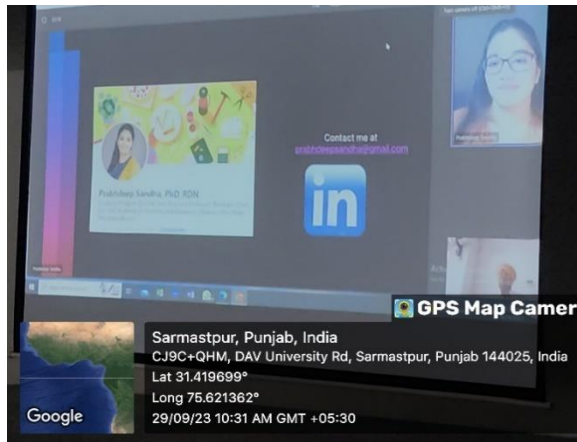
Prabhdeep Sandhu, PhD, RDN

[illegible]

Contact me at
prabhdeepsandhu@gmail.com

in

GPS Map Camer

Sarmastpur, Punjab, India
CJ9C+QHM, DAV University Rd, Sarmastpur, Punjab 144025, India
Lat 31.419699°
Long 75.621362°
29/09/23 10:31 AM GMT +05:30

Google